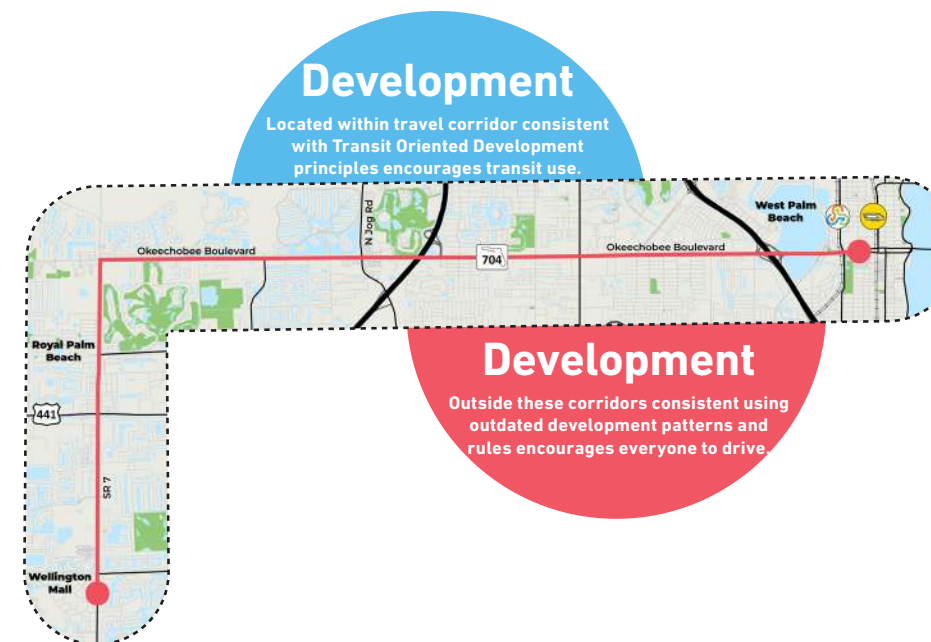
Development

Located within travel corridor consistent with Transit Oriented Development principles encourages transit use.

N Jog Rd

West Palm Beach

Okeechobee Boulevard

704

Okeechobee Boulevard

Royal Palm Beach

441

SR 7

Wellington Mall

Development

Outside these corridors consistent using outdated development patterns and rules encourages everyone to drive.